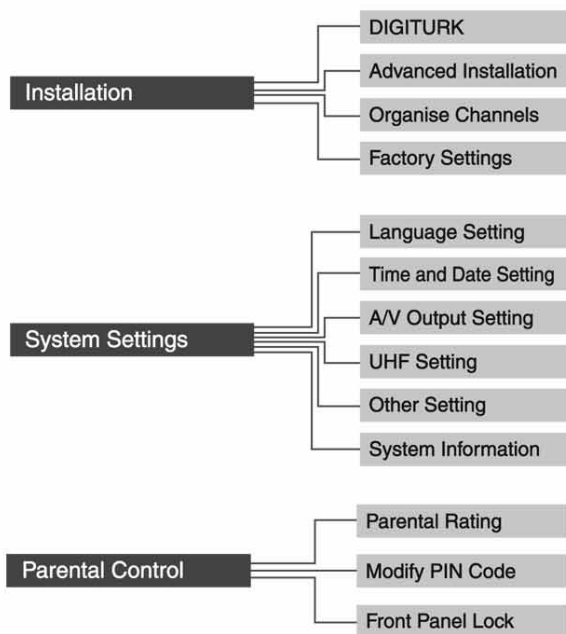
Installation

DIGITURK

Advanced Installation

Organise Channels

Factory Settings

System Settings

Language Setting

Time and Date Setting

A/V Output Setting

UHF Setting

Other Setting

System Information

Parental Control

Parental Rating

Modify PIN Code

Front Panel Lock